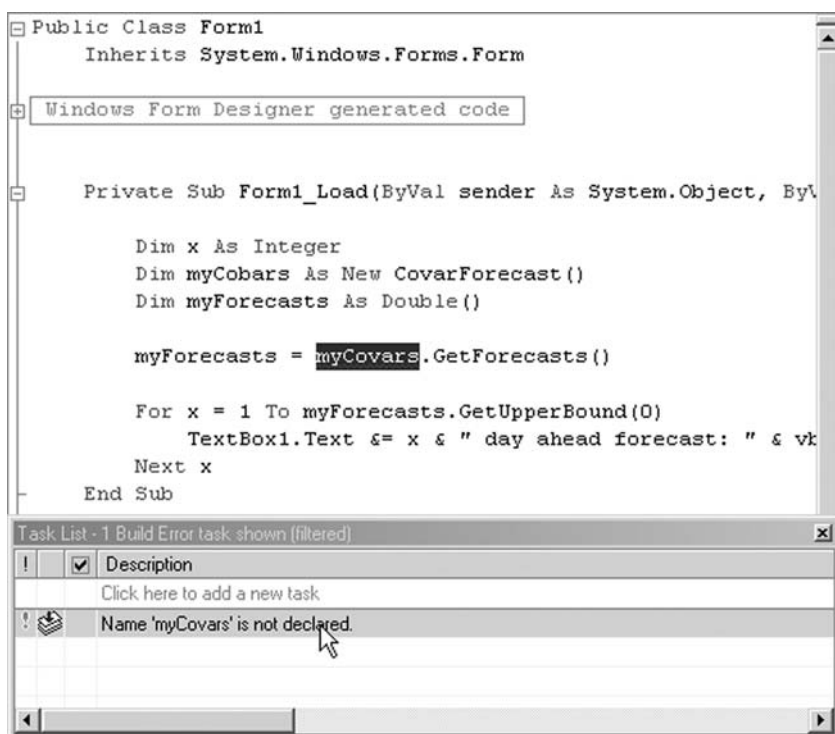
Public Class Form1
    Inherits System.Windows.Forms.Form

Windows Form Designer generated code

    Private Sub Form1_Load(ByVal sender As System.Object, ByV

        Dim x As Integer
        Dim myCobars As New CovarForecast()
        Dim myForecasts As Double()

        myForecasts = myCovars.GetForecasts()

        For x = 1 To myForecasts.GetUpperBound(0)
            TextBox1.Text &= x & " day ahead forecast: " & vk
        Next x
    End Sub

Task List - 1 Build Error task shown (filtered)

| ! | ☑ | Description |
|---|---|---|
| | | Click here to add a new task |
| ! | | Name 'myCovars' is not declared. |